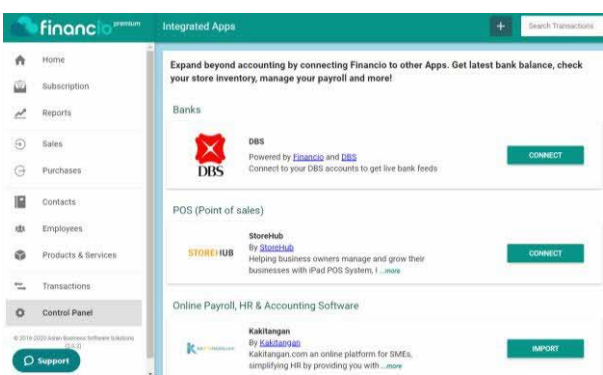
financio premium

Integrated Apps

+

Search Transactions

Home

Subscription

Reports

Sales

Purchases

Contacts

Employees

Products & Services

Transactions

Control Panel

© 2016-2020 Adan Business Software Solutions

Support

Expand beyond accounting by connecting Financio to other Apps. Get latest bank balance, check your store inventory, manage your payroll and more!

Banks

DBS

DBS

Powered by Financio and DBS

Connect to your DBS accounts to get live bank feeds

CONNECT

POS (Point of sales)

STOREHUB

StoreHub

By StoreHub

Helping business owners manage and grow their businesses with iPad POS System, I ...more

CONNECT

Online Payroll, HR & Accounting Software

Kakitangan

By Kakitangan

Kakitangan.com an online platform for SMEs, simplifying HR by providing you with ...more

IMPORT